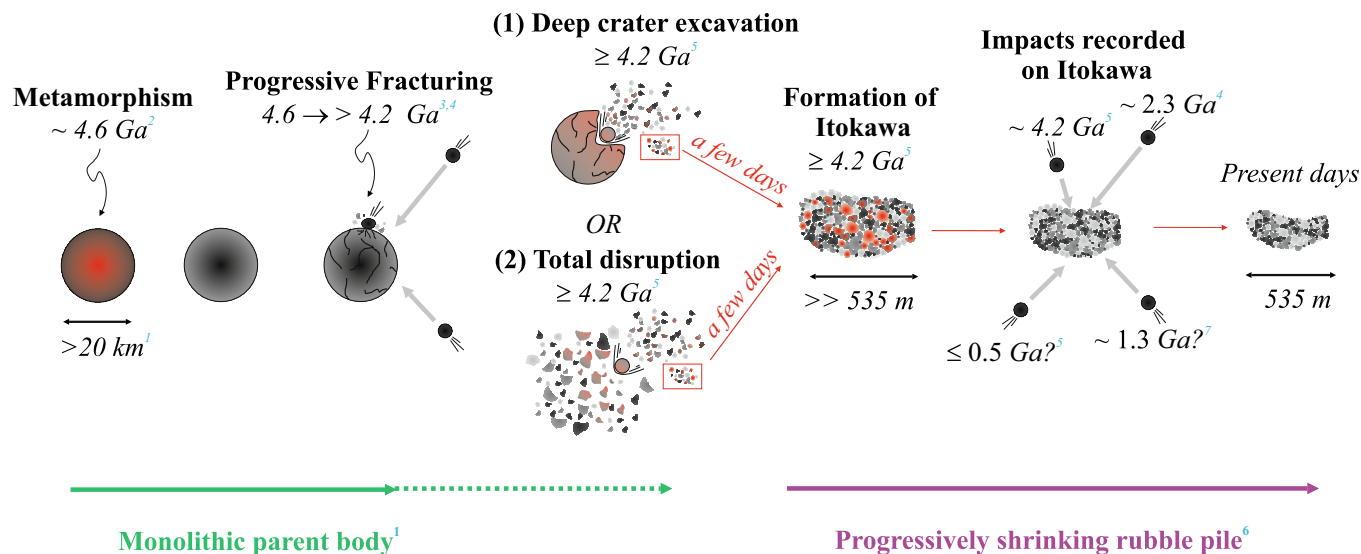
Metamorphism
$\sim 4.6\ Ga^{2}$

$>20\ km^{1}$

Progressive Fracturing
$4.6 \rightarrow > 4.2\ Ga^{3,4}$

(1) Deep crater excavation
$\geq 4.2\ Ga^{5}$

a few days

OR

(2) Total disruption
$\geq 4.2\ Ga^{5}$

a few days

Formation of Itokawa
$\geq 4.2\ Ga^{5}$

$>> 535\ m$

Impacts recorded on Itokawa

$\sim 4.2\ Ga^{5}$

$\sim 2.3\ Ga^{4}$

$\leq 0.5\ Ga?^{5}$

$\sim 1.3\ Ga?^{7}$

Present days

$535\ m$

Monolithic parent body$^{1}$

Progressively shrinking rubble pile$^{6}$